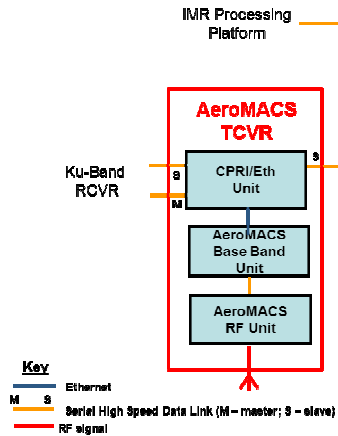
IMR Processing Platform

AeroMACS TCVR

Ku-Band RCVR

S

M

S

CPRI/Eth Unit

AeroMACS Base Band Unit

AeroMACS RF Unit

Key

Ethernet

M S

Serial High Speed Data Link (M – master; S – slave)

RF signal